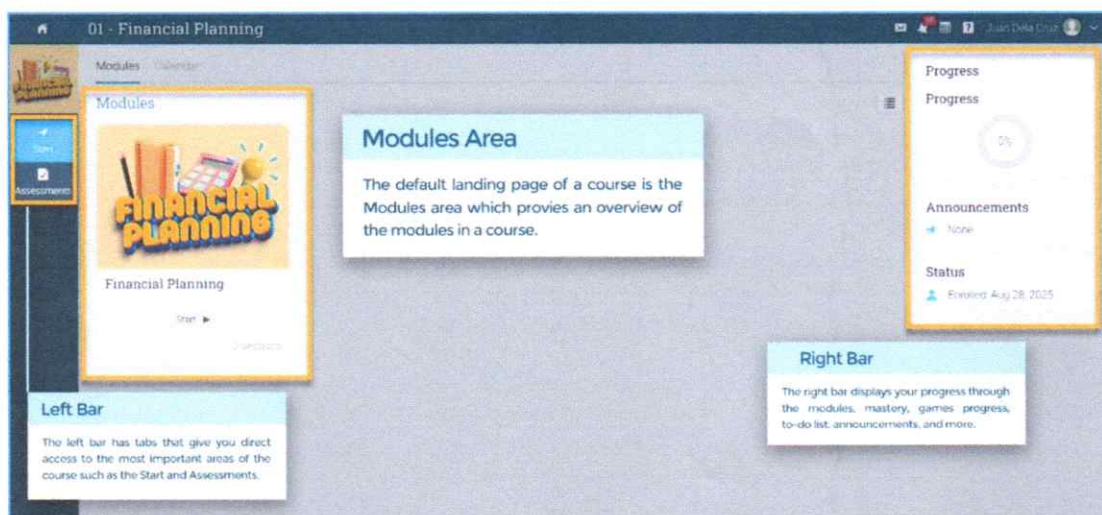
01 - Financial Planning

Juan Dela Cruz

Modules Calendar

Start

Assessments

Modules

FINANCIAL PLANNING

Financial Planning

Start ▶

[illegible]

Modules Area

The default landing page of a course is the Modules area which provies an overview of the modules in a course.

Progress

Progress

0%

Announcements

None

Status

Enrolled: Aug 28, 2025

Right Bar

The right bar displays your progress through the modules, mastery, games progress, to-do list, announcements, and more.

Left Bar

The left bar has tabs that give you direct access to the most important areas of the course such as the Start and Assessments.